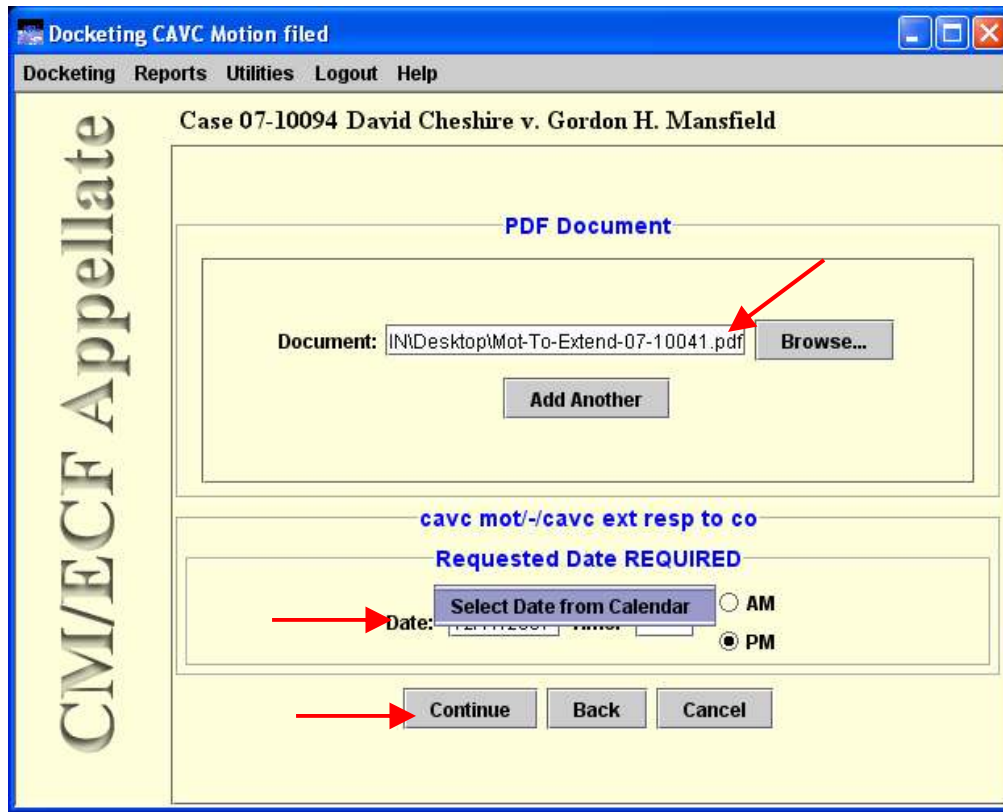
Docketing CAVC Motion filed

Docketing Reports Utilities Logout Help

CM/ECF Appellate

Case 07-10094 David Cheshire v. Gordon H. Mansfield

PDF Document

Document: IN\Desktop\Mot-To-Extend-07-10041.pdf Browse...

Add Another

cavc mot/-/cavc ext resp to co

Requested Date REQUIRED

Date: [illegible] Time: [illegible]

Select Date from Calendar

AM

PM

Continue Back Cancel